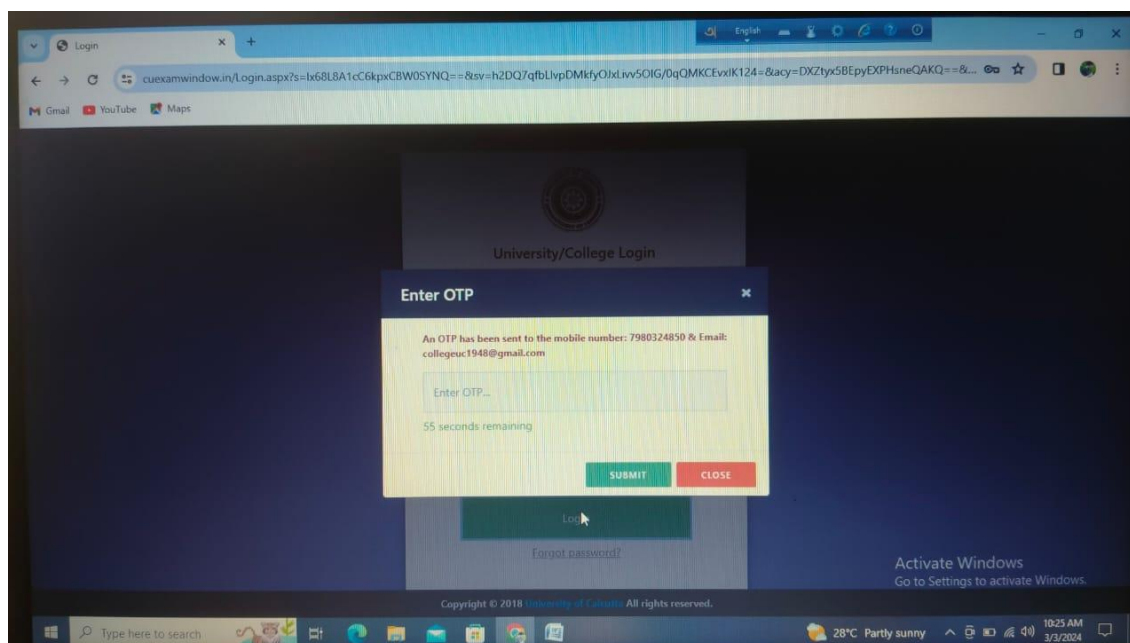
Login

English

cuexamwindow.in/Login.aspx?s=lx68L8A1cC6kpxCBW0SYNQ==&sv=h2DQ7qfbLlvpDMkfyOJxLivv5OIG/0qQMKCEvxIK124=&acy=DXZtyxSBEpyEXPHsneQAKQ==&...

Gmail YouTube Maps

University/College Login

Enter OTP ×

An OTP has been sent to the mobile number: 7980324850 & Email: collegeuc1948@gmail.com

Enter OTP...

55 seconds remaining

SUBMIT CLOSE

Login

Forgot password?

Activate Windows
Go to Settings to activate Windows.

Copyright © 2018 University of Calcutta All rights reserved.

Type here to search

28°C Partly sunny

10:25 AM
3/3/2024